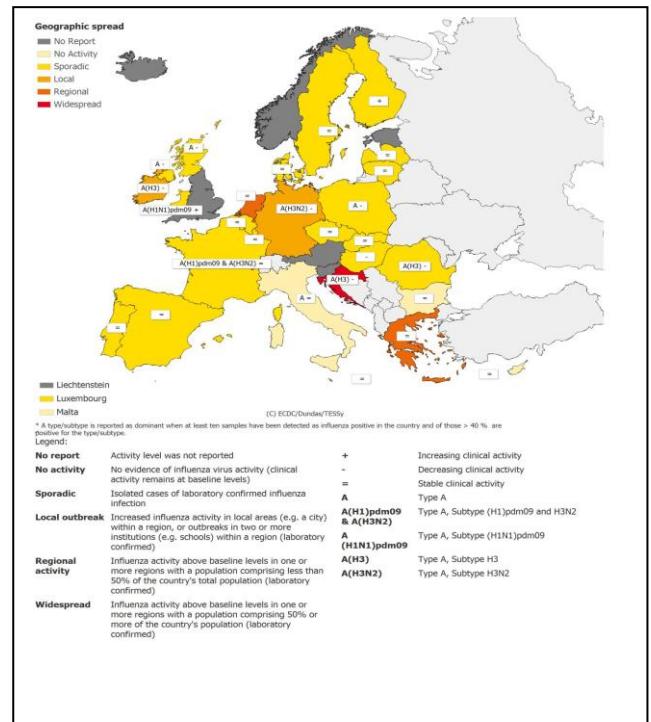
Geographic spread
No Report
No Activity
Sporadic
Local
Regional
Widespread

=
=
=
=
A -
A -
A(H3) -
=
A(H1N1)pdm09 +
A(H3N2) -
A -
A(H1)pdm09 & A(H3N2) =
A(H3) -
A(H3) -
=
A -
=
=
=
=
=
=
=
=

Liechtenstein
Luxembourg
Malta

(C) ECDC/Dundas/TESSy

* A type/subtype is reported as dominant when at least ten samples have been detected as influenza positive in the country and of those > 40 % are positive for the type/subtype.
Legend:

| | |
|---|---|
| **No report** | Activity level was not reported |
| **No activity** | No evidence of influenza virus activity (clinical activity remains at baseline levels) |
| **Sporadic** | Isolated cases of laboratory confirmed influenza infection |
| **Local outbreak** | Increased influenza activity in local areas (e.g. a city) within a region, or outbreaks in two or more institutions (e.g. schools) within a region (laboratory confirmed) |
| **Regional activity** | Influenza activity above baseline levels in one or more regions with a population comprising less than 50% of the country's total population (laboratory confirmed) |
| **Widespread** | Influenza activity above baseline levels in one or more regions with a population comprising 50% or more of the country's population (laboratory confirmed) |

| | |
|---|---|
| **+** | Increasing clinical activity |
| **-** | Decreasing clinical activity |
| **=** | Stable clinical activity |
| **A** | Type A |
| **A(H1)pdm09 & A(H3N2)** | Type A, Subtype (H1)pdm09 and H3N2 |
| **A (H1N1)pdm09** | Type A, Subtype (H1N1)pdm09 |
| **A(H3)** | Type A, Subtype H3 |
| **A(H3N2)** | Type A, Subtype H3N2 |